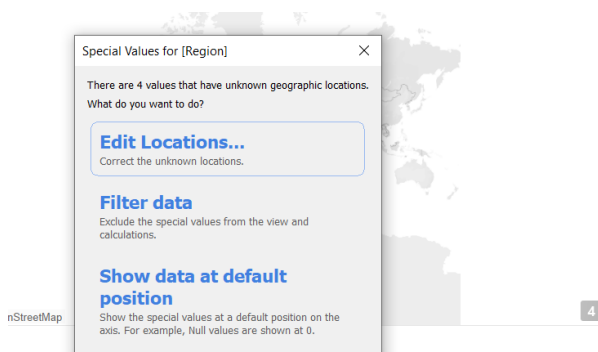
Special Values for [Region]

There are 4 values that have unknown geographic locations. What do you want to do?

Edit Locations...
Correct the unknown locations.

Filter data
Exclude the special values from the view and calculations.

Show data at default position
Show the special values at a default position on the axis. For example, Null values are shown at 0.

nStreetMap

4